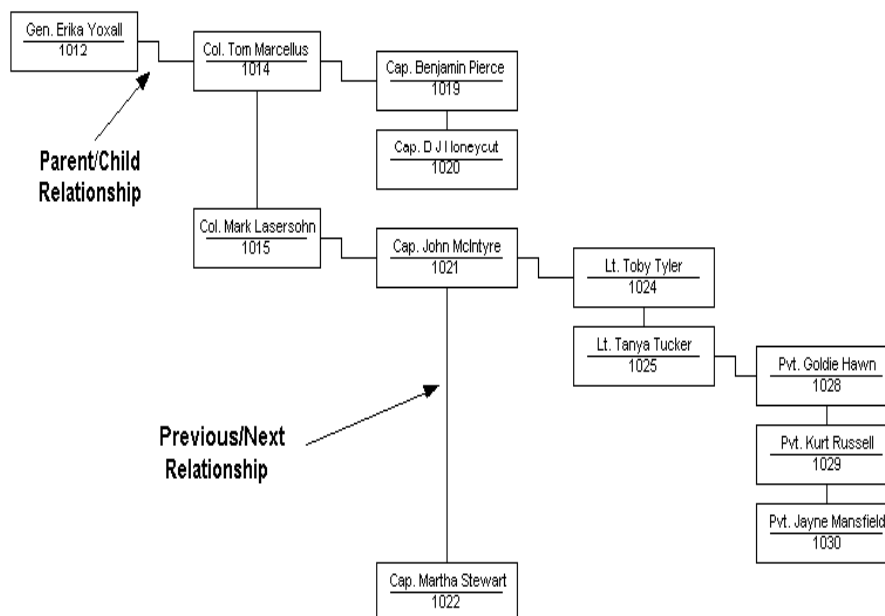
Gen. Erika Yoxall
1012

Col. Tom Marcellus
1014

Cap. Benjamin Pierce
1019

Cap. D J Honeycut
1020

Parent/Child Relationship

Col. Mark Lasersohn
1015

Cap. John McIntyre
1021

Lt. Toby Tyler
1024

Lt. Tanya Tucker
1025

Pvt. Goldie Hawn
1028

Pvt. Kurt Russell
1029

Pvt. Jayne Mansfield
1030

Previous/Next Relationship

Cap. Martha Stewart
1022